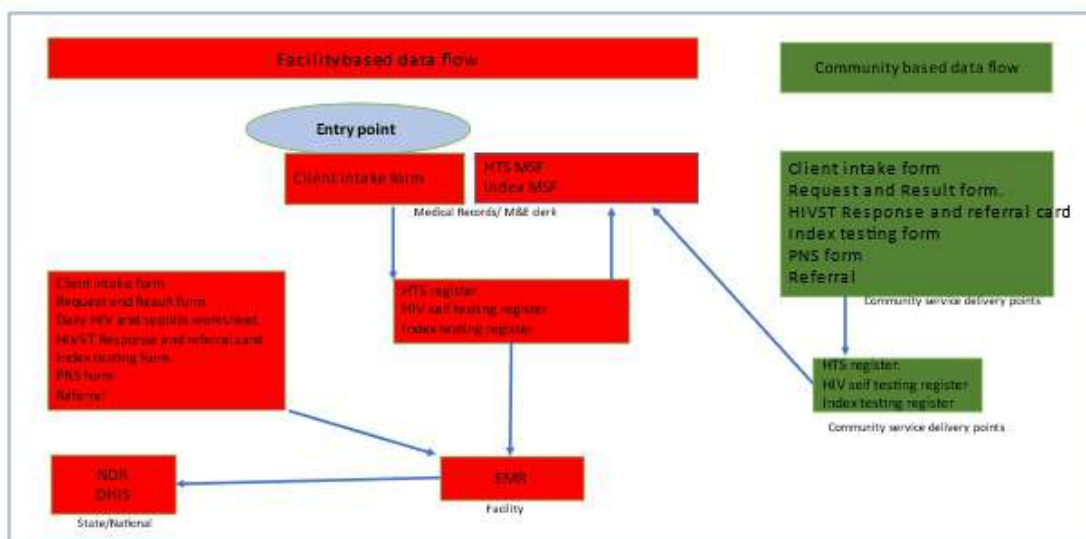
Facilitybased data flow

Community based data flow

Entry point

Client intake form

HTS MSF
Index MSF

Medical Records/ M&E clerk

Client intake form
Request and Result form.
HIVST Response and referral card
Index testing form
PNS form
Referral

Community service delivery points

Client intake form
Request and Result form
Daily HIV and syphilis worksheet
HIVST Response and referral card
Index testing form
PNS form
Referral

HTS register
HIV self testing register
Index testing register

HTS register
HIV self testing register
Index testing register

Community service delivery points

NDR
DHIS

State/National

EMR

Facility